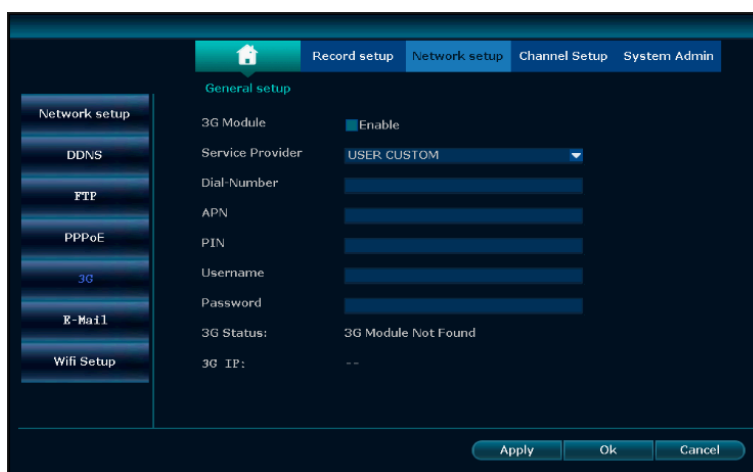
Record setup
Network setup
Channel Setup
System Admin

General setup

Network setup
DDNS
FTP
PPPoE
3G
E-Mail
Wifi Setup

3G Module
Enable
Service Provider
USER CUSTOM
Dial-Number
APN
PIN
Username
Password
3G Status:
3G Module Not Found
3G IP:
--

Apply
Ok
Cancel